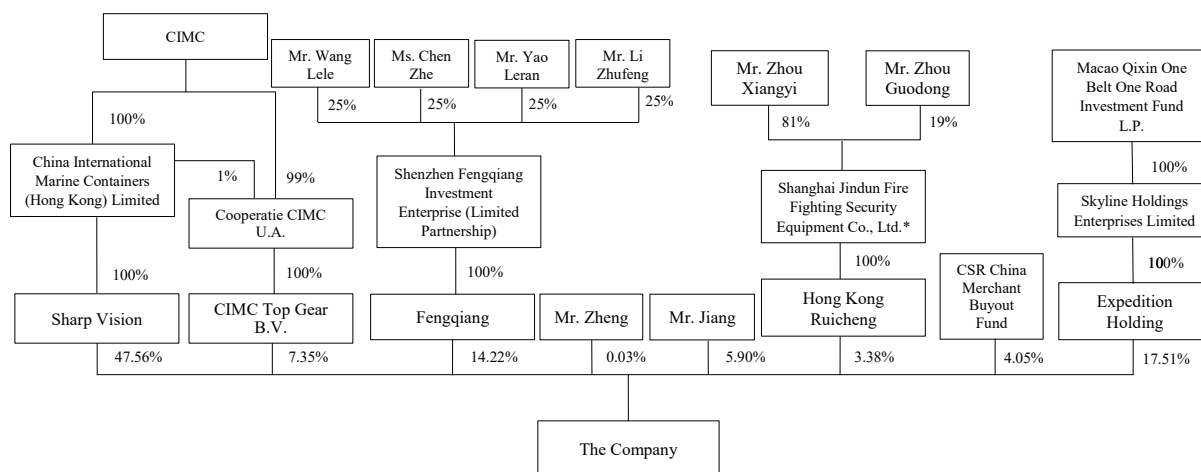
CIMC

Mr. Wang Lele

Ms. Chen Zhe

Mr. Yao Leran

Mr. Li Zhufeng

Mr. Zhou Xiangyi

Mr. Zhou Guodong

Macao Qixin One Belt One Road Investment Fund L.P.

100%

25%

25%

25%

25%

81%

19%

China International Marine Containers (Hong Kong) Limited

1%

99%

Shenzhen Fengqiang Investment Enterprise (Limited Partnership)

Shanghai Jindun Fire Fighting Security Equipment Co., Ltd.*

100%

Skyline Holdings Enterprises Limited

Cooperatie CIMC U.A.

100%

100%

100%

100%

CSR China Merchant Buyout Fund

100%

Sharp Vision

CIMC Top Gear B.V.

Fengqiang

Mr. Zheng

Mr. Jiang

Hong Kong Ruicheng

Expedition Holding

47.56%

7.35%

14.22%

0.03%

5.90%

3.38%

4.05%

17.51%

The Company